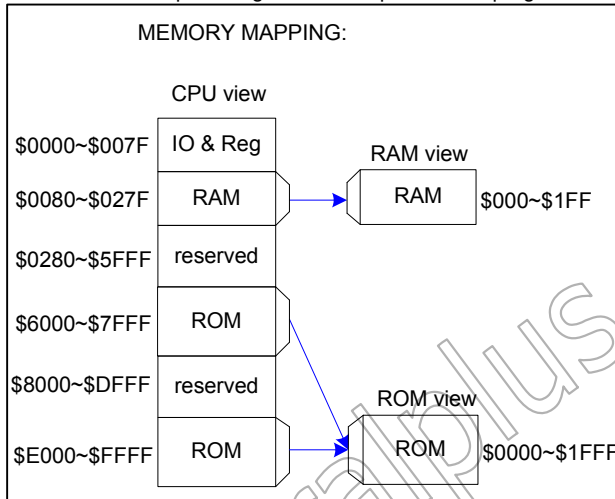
MEMORY MAPPING:

CPU view

| | |
|---|---|
| \$0000~\$007F | IO & Reg |
| \$0080~\$027F | RAM |
| \$0280~\$5FFF | reserved |
| \$6000~\$7FFF | ROM |
| \$8000~\$DFFF | reserved |
| \$E000~\$FFFF | ROM |

RAM view

RAM \$000~\$1FF

ROM view

ROM \$0000~\$1FFF